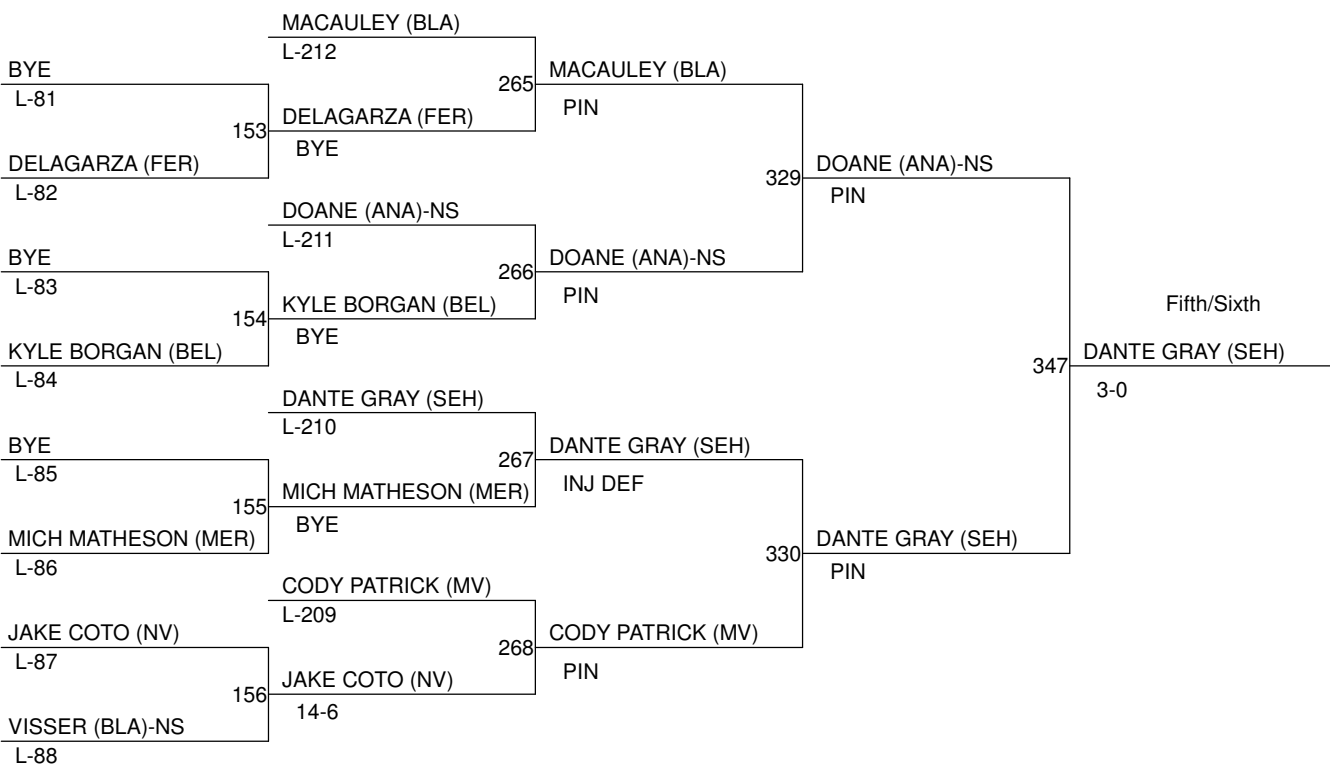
MACAULEY (BLA)
L-212

BYE
L-81

265 MACAULEY (BLA)
PIN

153 DELAGARZA (FER)
BYE

DELAGARZA (FER)
L-82

329 DOANE (ANA)-NS
PIN

DOANE (ANA)-NS
L-211

BYE
L-83

266 DOANE (ANA)-NS
PIN

154 KYLE BORGAN (BEL)
BYE

Fifth/Sixth

KYLE BORGAN (BEL)
L-84

347 DANTE GRAY (SEH)
3-0

DANTE GRAY (SEH)
L-210

BYE
L-85

267 DANTE GRAY (SEH)
INJ DEF

155 MICH MATHESON (MER)
BYE

MICH MATHESON (MER)
L-86

330 DANTE GRAY (SEH)
PIN

CODY PATRICK (MV)
L-209

JAKE COTO (NV)
L-87

268 CODY PATRICK (MV)
PIN

156 JAKE COTO (NV)
14-6

VISSER (BLA)-NS
L-88